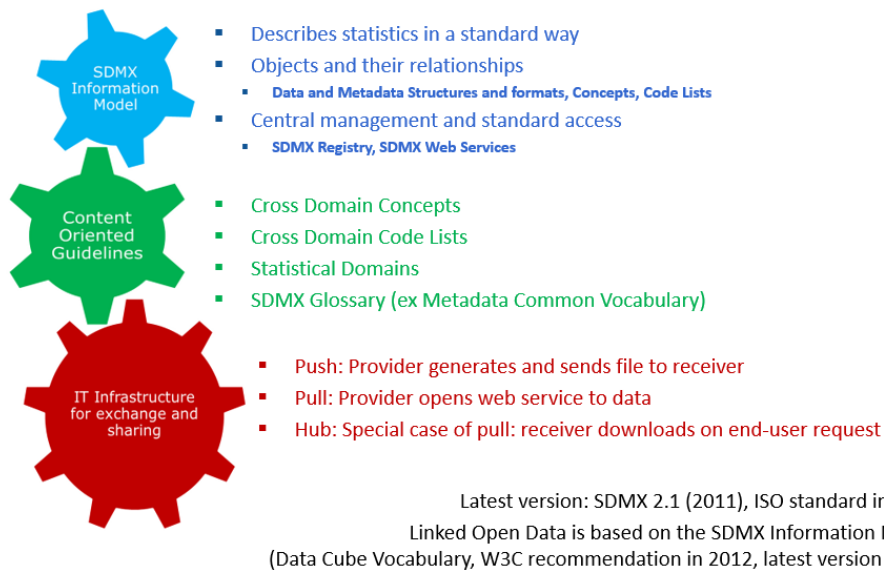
SDMX Information Model

Describes statistics in a standard way

Objects and their relationships

Data and Metadata Structures and formats, Concepts, Code Lists

Central management and standard access

SDMX Registry, SDMX Web Services

Content Oriented Guidelines

Cross Domain Concepts

Cross Domain Code Lists

Statistical Domains

SDMX Glossary (ex Metadata Common Vocabulary)

IT Infrastructure for exchange and sharing

Push: Provider generates and sends file to receiver

Pull: Provider opens web service to data

Hub: Special case of pull: receiver downloads on end-user request

Latest version: SDMX 2.1 (2011), ISO standard in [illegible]

Linked Open Data is based on the SDMX Information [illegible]

(Data Cube Vocabulary, W3C recommendation in 2012, latest version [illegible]